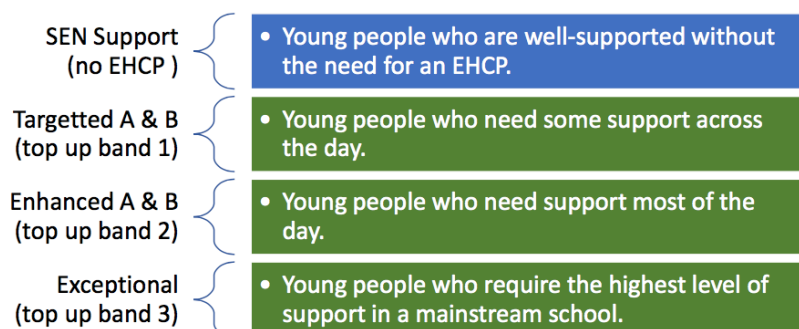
SEN Support (no EHCP )

• Young people who are well-supported without the need for an EHCP.

Targetted A & B (top up band 1)

• Young people who need some support across the day.

Enhanced A & B (top up band 2)

• Young people who need support most of the day.

Exceptional (top up band 3)

• Young people who require the highest level of support in a mainstream school.